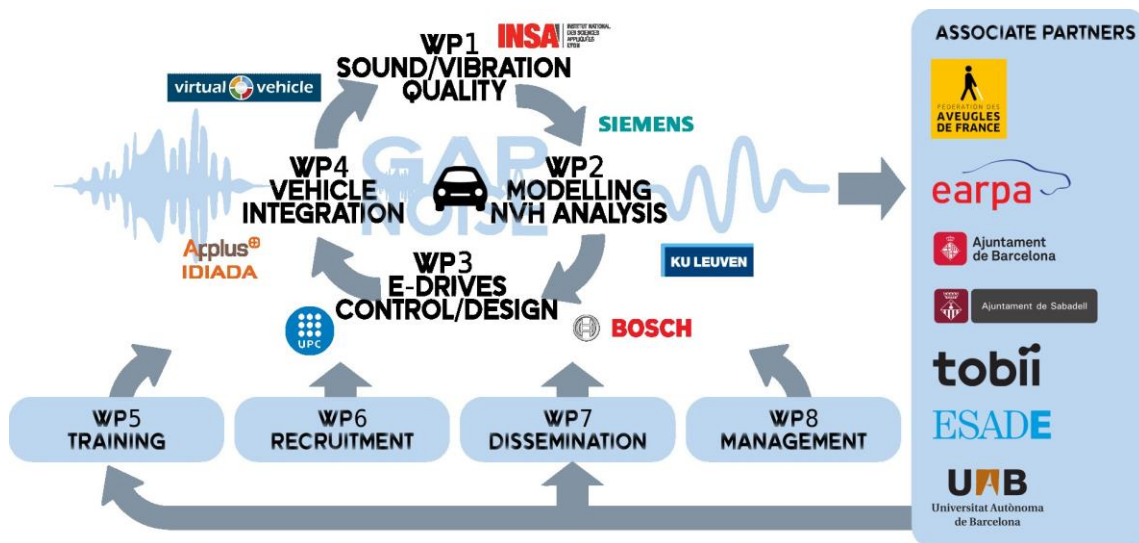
WP1
SOUND/VIBRATION
QUALITY

INSA INSTITUT NATIONAL DES SCIENCES APPLIQUÉES LYON

virtual vehicle

SIEMENS

CAR NOISE

WP4
VEHICLE
INTEGRATION

WP2
MODELLING
NVH ANALYSIS

Applus IDIADA

KU LEUVEN

WP3
E-DRIVES
CONTROL/DESIGN

UPC

BOSCH

ASSOCIATE PARTNERS

FÉDÉRATION DES AVEUGLES DE FRANCE

earpa

Ajuntament de Barcelona

Ajuntament de Sabadell

tobii

ESADE

UAB
Universitat Autònoma de Barcelona

WP5
TRAINING

WP6
RECRUITMENT

WP7
DISSEMINATION

WP8
MANAGEMENT